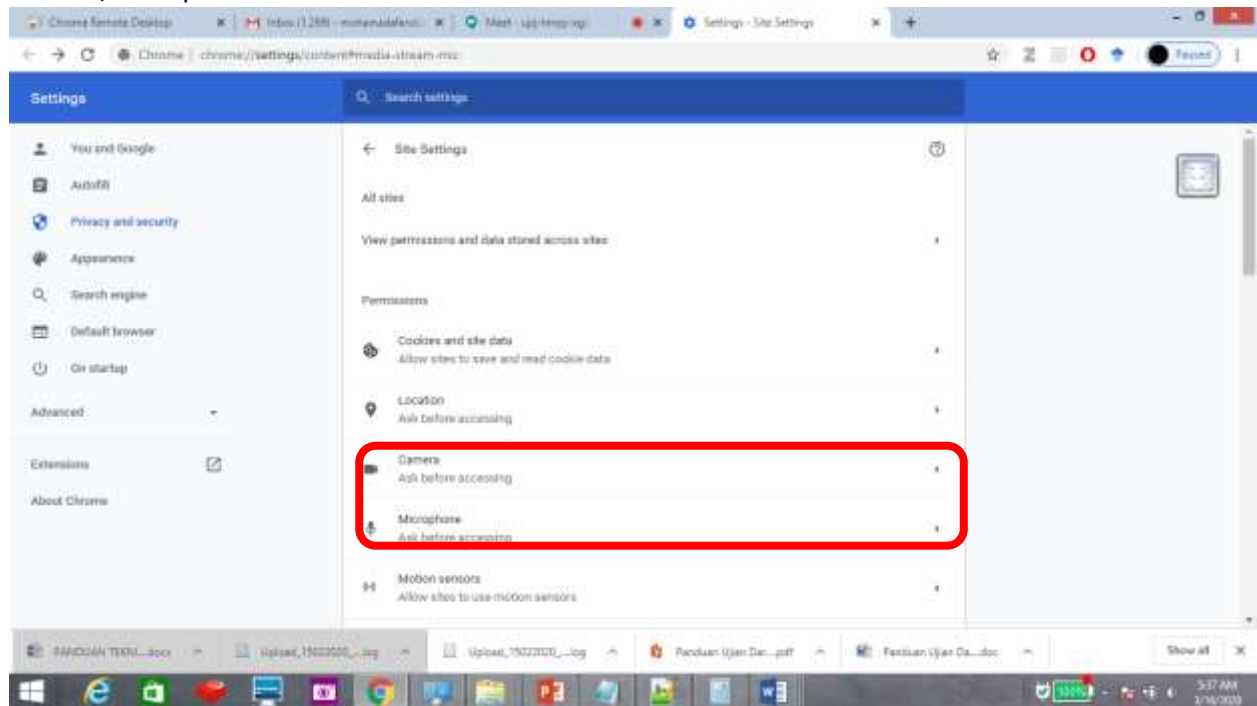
Chrome Remote Desktop
Inbox (1,269) - mohamadafandi...
Meet - upj-hmqy-xgi
Settings - Site Settings
Chrome | chrome://settings/content#media-stream-mic
Paused

Settings
Search settings

You and Google
Autofill
Privacy and security
Appearance
Search engine
Default browser
On startup
Advanced
Extensions
About Chrome

Site Settings
All sites
View permissions and data stored across sites
Permissions
Cookies and site data
Allow sites to save and read cookie data
Location
Ask before accessing
Camera
Ask before accessing
Microphone
Ask before accessing
Motion sensors
Allow sites to use motion sensors

PANDUAN TEKNI....docx
Upload_15032020_....log
Upload_15032020_....log
Panduan Ujian Dar....pdf
Panduan Ujian Da....doc
Show all

100%
5:37 AM
3/16/2020